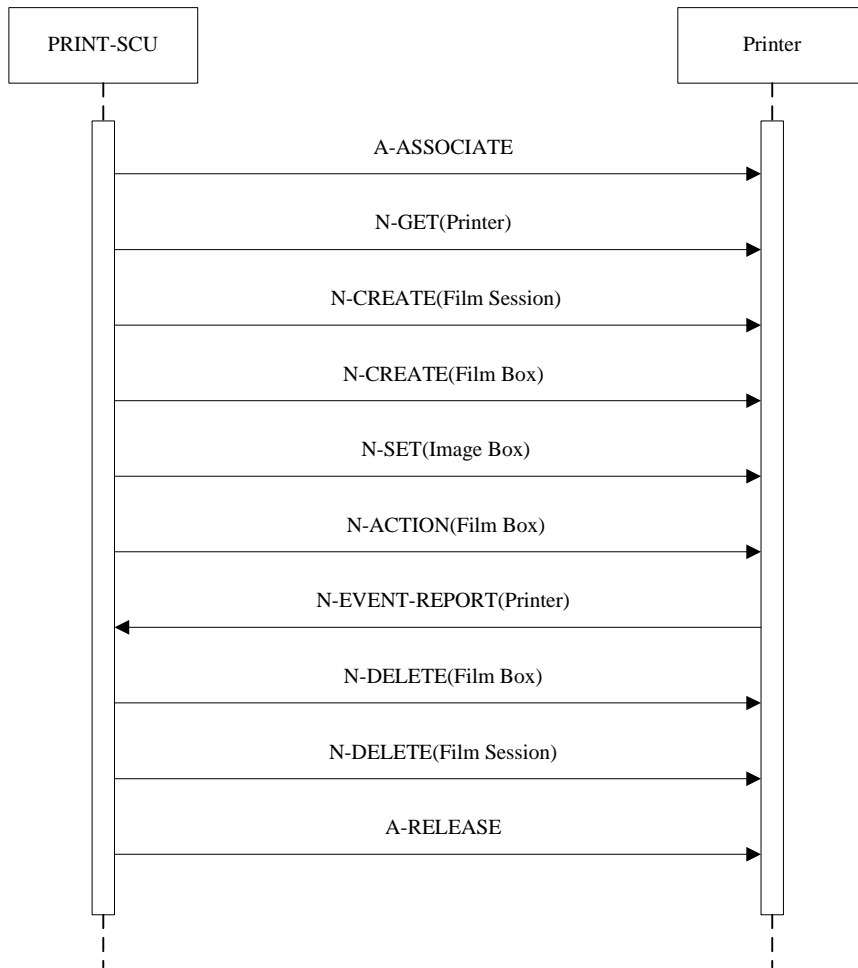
PRINT-SCU

Printer

A-ASSOCIATE

N-GET(Printer)

N-CREATE(Film Session)

N-CREATE(Film Box)

N-SET(Image Box)

N-ACTION(Film Box)

N-EVENT-REPORT(Printer)

N-DELETE(Film Box)

N-DELETE(Film Session)

A-RELEASE